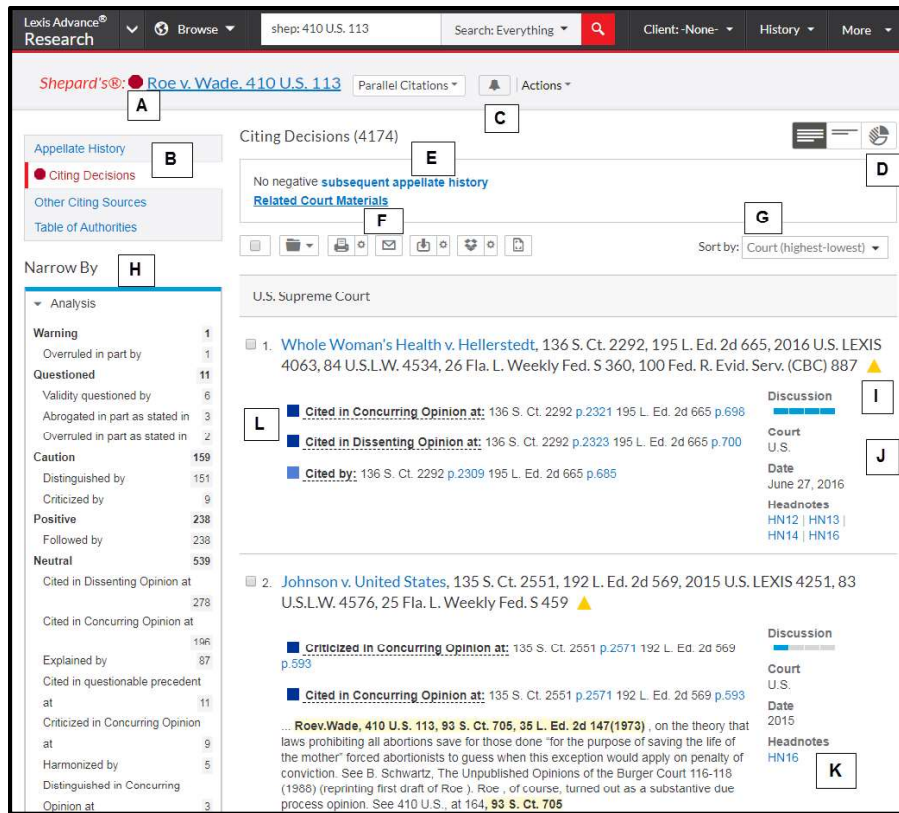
Lexis Advance® Research | Browse | shep: 410 U.S. 113 | Search: Everything | Client: -None- | History | More

Shepard's®: Roe v. Wade, 410 U.S. 113 | Parallel Citations | Actions

A

C

Appellate History
Citing Decisions
Other Citing Sources
Table of Authorities

B

Citing Decisions (4174)

E

D

No negative subsequent appellate history
Related Court Materials

F

G

Sort by: Court (highest-lowest)

Narrow By

H

Analysis

| Warning | 1 |
|---|---|
| Overruled in part by | 1 |
| Questioned | 11 |
| Validity questioned by | 6 |
| Abrogated in part as stated in | 3 |
| Overruled in part as stated in | 2 |
| Caution | 159 |
| Distinguished by | 151 |
| Criticized by | 9 |
| Positive | 238 |
| Followed by | 238 |
| Neutral | 539 |
| Cited in Dissenting Opinion at | 278 |
| Cited in Concurring Opinion at | 196 |
| Explained by | 87 |
| Cited in questionable precedent at | 11 |
| Criticized in Concurring Opinion at | 9 |
| Harmonized by | 5 |
| Distinguished in Concurring Opinion at | 3 |

U.S. Supreme Court

1. Whole Woman's Health v. Hellerstedt, 136 S. Ct. 2292, 195 L. Ed. 2d 665, 2016 U.S. LEXIS 4063, 84 U.S.L.W. 4534, 26 Fla. L. Weekly Fed. S 360, 100 Fed. R. Evid. Serv. (CBC) 887

I

L

Cited in Concurring Opinion at: 136 S. Ct. 2292 p.2321 195 L. Ed. 2d 665 p.698

Cited in Dissenting Opinion at: 136 S. Ct. 2292 p.2323 195 L. Ed. 2d 665 p.700

Cited by: 136 S. Ct. 2292 p.2309 195 L. Ed. 2d 665 p.685

Discussion

Court
U.S.

J

Date
June 27, 2016

Headnotes
HN12 | HN13 | HN14 | HN16

2. Johnson v. United States, 135 S. Ct. 2551, 192 L. Ed. 2d 569, 2015 U.S. LEXIS 4251, 83 U.S.L.W. 4576, 25 Fla. L. Weekly Fed. S 459

Criticized in Concurring Opinion at: 135 S. Ct. 2551 p.2571 192 L. Ed. 2d 569 p.593

Cited in Concurring Opinion at: 135 S. Ct. 2551 p.2571 192 L. Ed. 2d 569 p.593

... Roev.Wade, 410 U.S. 113, 93 S. Ct. 705, 35 L. Ed. 2d 147(1973) , on the theory that laws prohibiting all abortions save for those done "for the purpose of saving the life of the mother" forced abortionists to guess when this exception would apply on penalty of conviction. See B. Schwartz, The Unpublished Opinions of the Burger Court 116-118 (1988) (reprinting first draft of Roe ). Roe , of course, turned out as a substantive due process opinion. See 410 U.S., at 164, 93 S. Ct. 705

Discussion

Court
U.S.

Date
2015

Headnotes
HN16

K